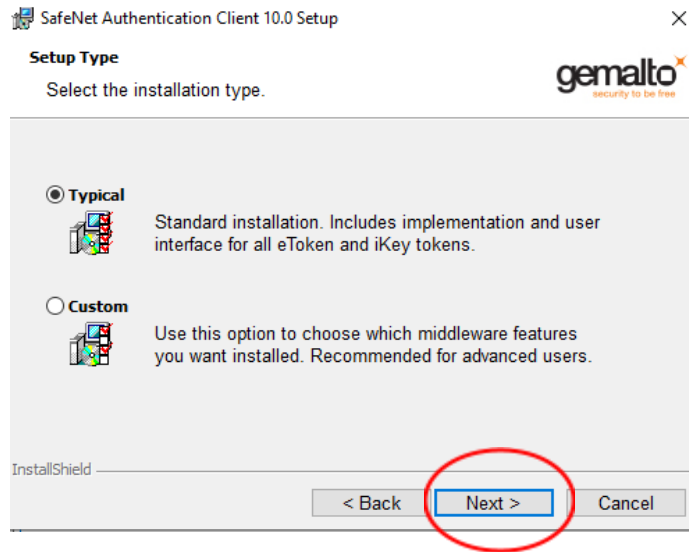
SafeNet Authentication Client 10.0 Setup

×

Setup Type

Select the installation type.

gemalto
security to be free

Typical

Standard installation. Includes implementation and user interface for all eToken and iKey tokens.

Custom

Use this option to choose which middleware features you want installed. Recommended for advanced users.

InstallShield

< Back

Next >

Cancel